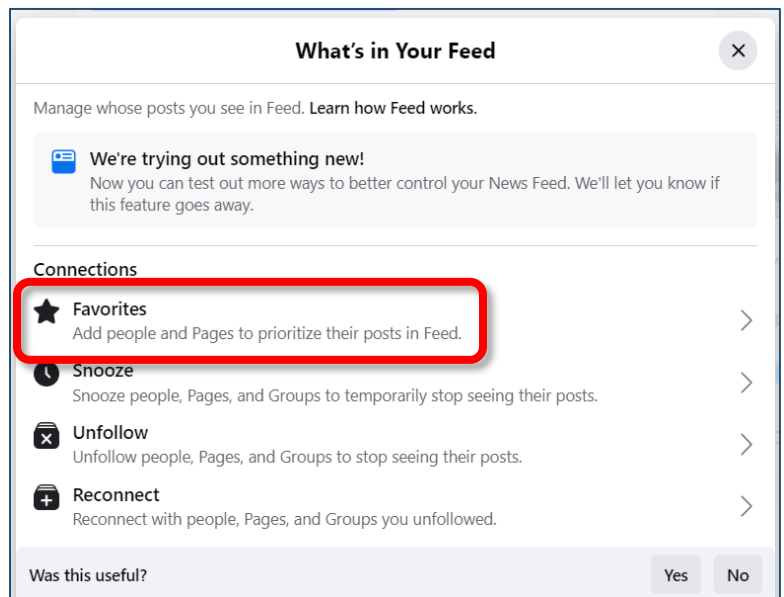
What’s in Your Feed

Manage whose posts you see in Feed. Learn how Feed works.

We're trying out something new!
Now you can test out more ways to better control your News Feed. We'll let you know if this feature goes away.

Connections

Favorites
Add people and Pages to prioritize their posts in Feed.

Snooze
Snooze people, Pages, and Groups to temporarily stop seeing their posts.

Unfollow
Unfollow people, Pages, and Groups to stop seeing their posts.

Reconnect
Reconnect with people, Pages, and Groups you unfollowed.

Was this useful?
Yes
No